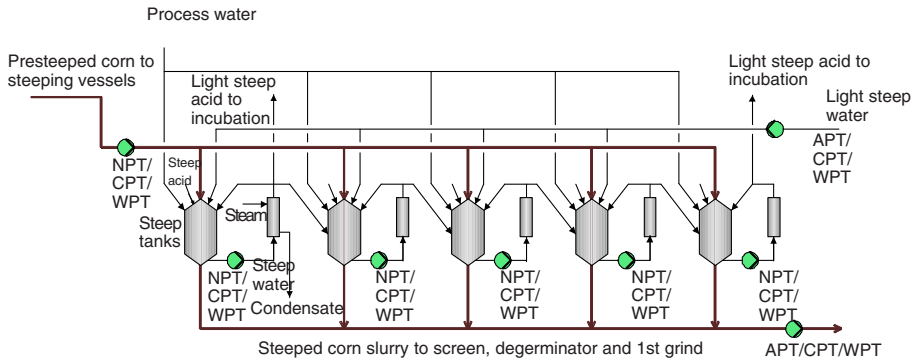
Process water

Presteeped corn to steeping vessels

Light steep acid to incubation

Light steep acid to incubation

Light steep water

NPT/ CPT/ WPT

Steep acid

APT/ CPT/ WPT

Steam

Steep tanks

Steep water

Condensate

NPT/ CPT/ WPT

NPT/ CPT/ WPT

NPT/ CPT/ WPT

NPT/ CPT/ WPT

NPT/ CPT/ WPT

Steeped corn slurry to screen, degerminator and 1st grind

APT/CPT/WPT